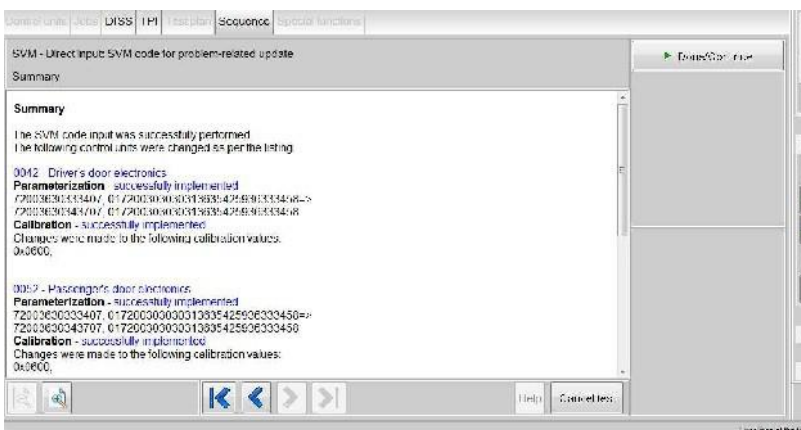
Control units | Jobs | DISS | TPI | Test plan | Sequence | Special functions

SVM - Direct input SVM code for problem-related update

Summary

▶ Done/Continue

Summary

The SVM code input was successfully performed.
The following control units were changed as per the listing.

0042 - Driver's door electronics
Parameterization - successfully implemented
72003030333407, 0172003030303138354259303333458=>
72003030343707, 0172003030303138354259303333458
Calibration - successfully implemented
Changes were made to the following calibration values:
0x0600,

0052 - Passenger's door electronics
Parameterization - successfully implemented
72003030333407, 0172003030303138354259306333450=>
72003030343707, 0172003030303138354259306333450
Calibration - successfully implemented
Changes were made to the following calibration values:
0x0600,

Help | Cancel test